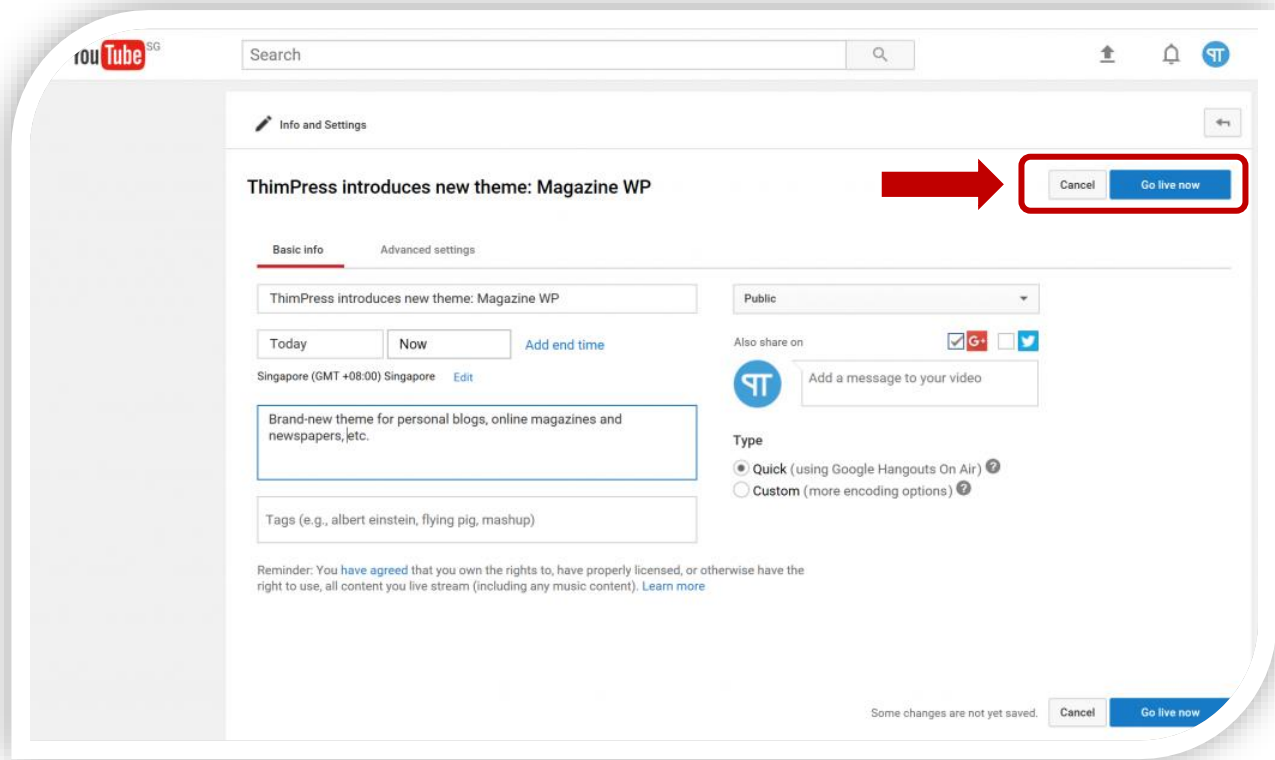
YouTube SG

Search

Info and Settings

ThimPress introduces new theme: Magazine WP

Cancel Go live now

Basic info Advanced settings

ThimPress introduces new theme: Magazine WP

Today Now Add end time

Singapore (GMT +08:00) Singapore Edit

Brand-new theme for personal blogs, online magazines and newspapers, etc.

Tags (e.g., albert einstein, flying pig, mashup)

Reminder: You have agreed that you own the rights to, have properly licensed, or otherwise have the right to use, all content you live stream (including any music content). Learn more

Public

Also share on

Add a message to your video

Type

Quick (using Google Hangouts On Air)

Custom (more encoding options)

Some changes are not yet saved. Cancel Go live now